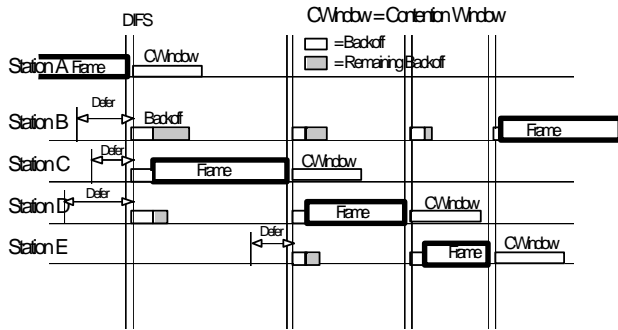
DIFS

CWindow = Contention Window

= Backoff

= Remaining Backoff

Station A Frame

CWindow

Defer

Station B

Backoff

Frame

Defer

Station C

Frame

CWindow

Defer

Station D

Frame

CWindow

Defer

Station E

Frame

CWindow